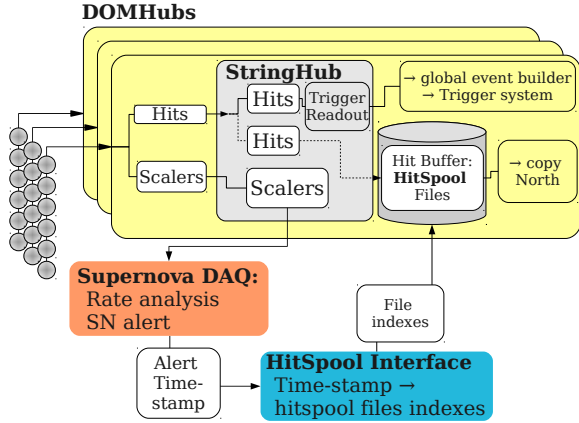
DOMHubs

StringHub

Hits

Hits

Trigger Readout

→ global event builder
→ Trigger system

Hits

Scalers

Scalers

Hit Buffer: **HitSpool** Files

→ copy North

Supernova DAQ:
Rate analysis
SN alert

File indexes

Alert Time-stamp

HitSpool Interface
Time-stamp →
hitspool files indexes